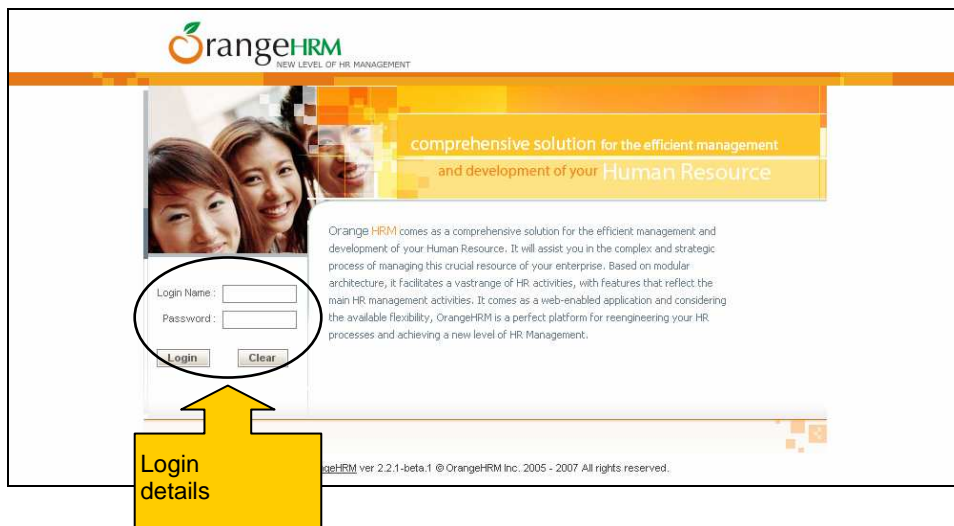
OrangeHRM
NEW LEVEL OF HR MANAGEMENT

comprehensive solution for the efficient management and development of your Human Resource

Orange HRM comes as a comprehensive solution for the efficient management and development of your Human Resource. It will assist you in the complex and strategic process of managing this crucial resource of your enterprise. Based on modular architecture, it facilitates a vastrange of HR activities, with features that reflect the main HR management activities. It comes as a web-enabled application and considering the available flexibility, OrangeHRM is a perfect platform for reengineering your HR processes and achieving a new level of HR Management.

Login Name :
Password :
Login
Clear

Login details

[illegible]geHRM ver 2.2.1-beta.1 © OrangeHRM Inc. 2005 - 2007 All rights reserved.